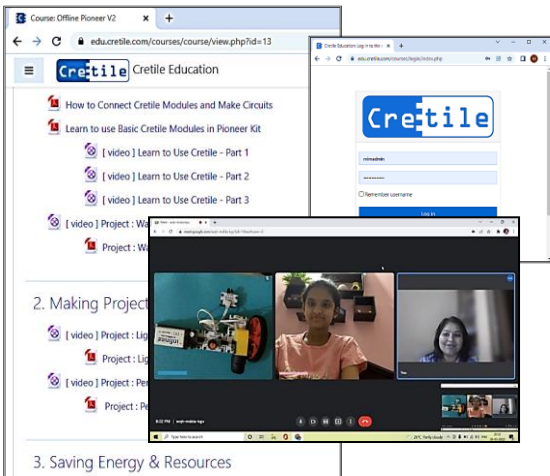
Course: Offline Pioneer V2

edu.cretile.com/courses/course/view.php?id=13

Cretile Cretile Education

How to Connect Cretile Modules and Make Circuits

Learn to use Basic Cretile Modules in Pioneer Kit

[ video ] Learn to Use Cretile - Part 1

[ video ] Learn to Use Cretile - Part 2

[ video ] Learn to Use Cretile - Part 3

[ video ] Project : Wa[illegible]

Project : Wa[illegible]

2. Making Project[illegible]

[ video ] Project : Lig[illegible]

Project : Lig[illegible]

[ video ] Project : Pe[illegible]

Project : Pe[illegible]

3. Saving Energy & Resources

Cretile Education: Log in to the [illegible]

edu.cretile.com/course/login/index.php

Cretile

Remember username

Log in